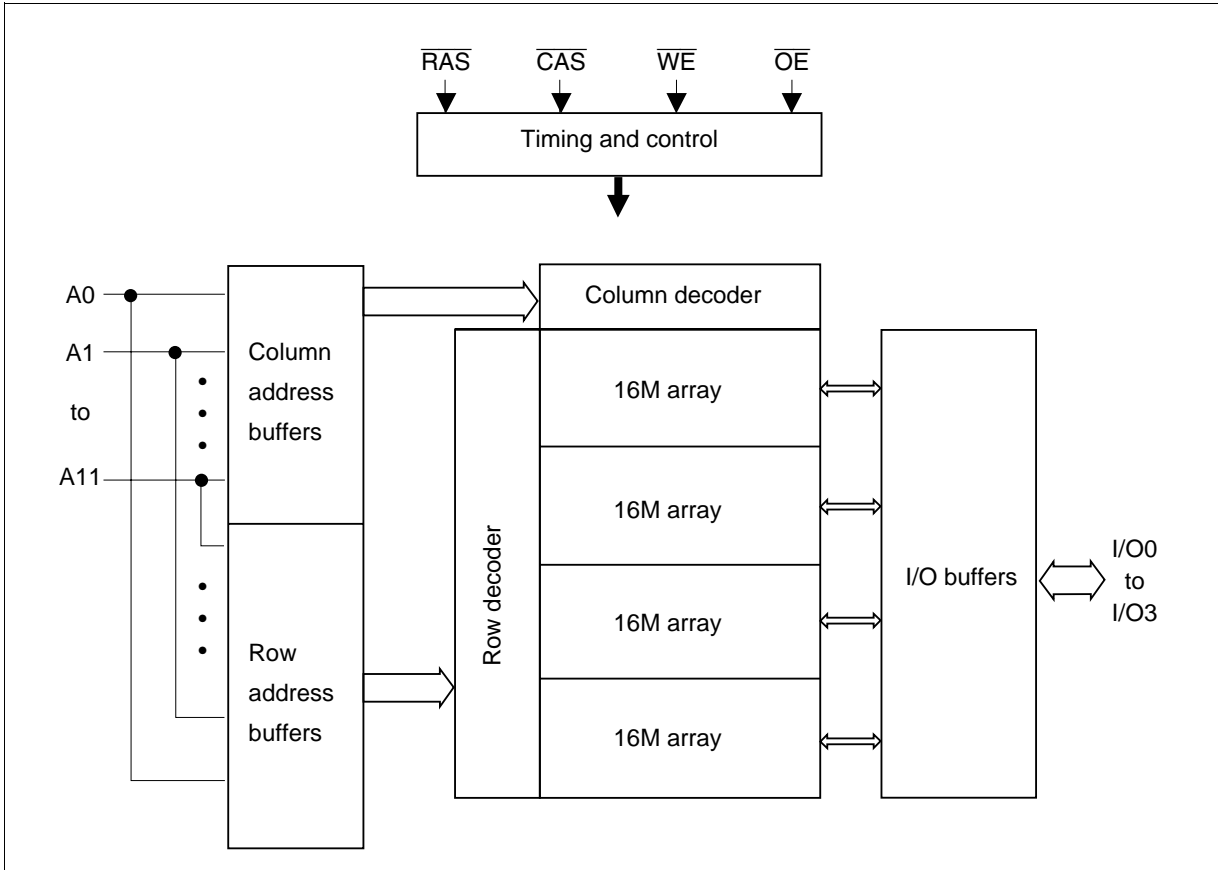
$\overline{RAS}$ $\overline{CAS}$ $\overline{WE}$ $\overline{OE}$

Timing and control

A0

A1

to

A11

Column address buffers

Row address buffers

Column decoder

Row decoder

16M array

16M array

16M array

16M array

I/O buffers

I/O0 to I/O3